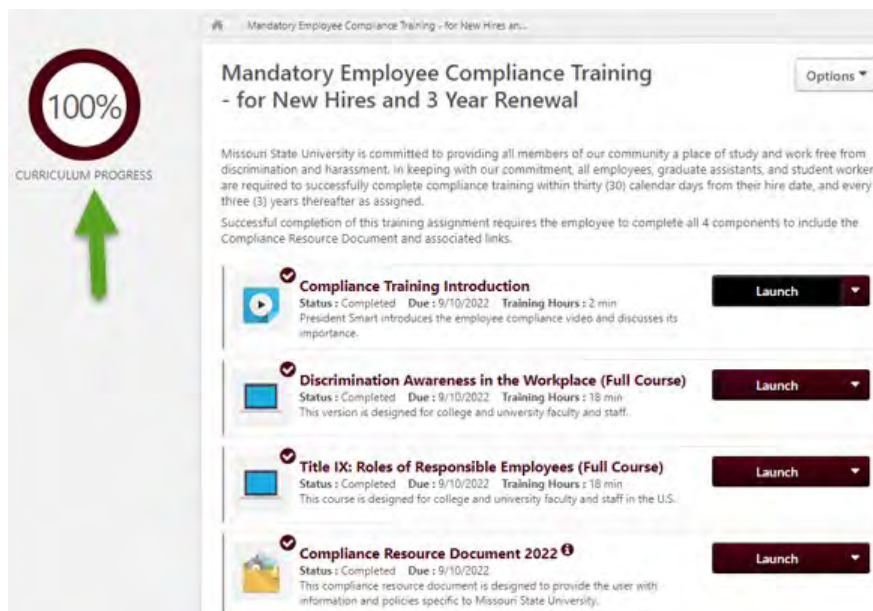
100%

CURRICULUM PROGRESS

Mandatory Employee Compliance Training - for New Hires an...

Mandatory Employee Compliance Training - for New Hires and 3 Year Renewal

Options

Missouri State University is committed to providing all members of our community a place of study and work free from discrimination and harassment. In keeping with our commitment, all employees, graduate assistants, and student worker are required to successfully complete compliance training within thirty (30) calendar days from their hire date, and every three (3) years thereafter as assigned.

Successful completion of this training assignment requires the employee to complete all 4 components to include the Compliance Resource Document and associated links.

Compliance Training Introduction
Status : Completed Due : 9/10/2022 Training Hours : 2 min
President Smart introduces the employee compliance video and discusses its importance.

Launch

Discrimination Awareness in the Workplace (Full Course)
Status : Completed Due : 9/10/2022 Training Hours : 18 min
This version is designed for college and university faculty and staff.

Launch

Title IX: Roles of Responsible Employees (Full Course)
Status : Completed Due : 9/10/2022 Training Hours : 18 min
This course is designed for college and university faculty and staff in the U.S.

Launch

Compliance Resource Document 2022
Status : Completed Due : 9/10/2022
This compliance resource document is designed to provide the user with information and policies specific to Missouri State University.

Launch